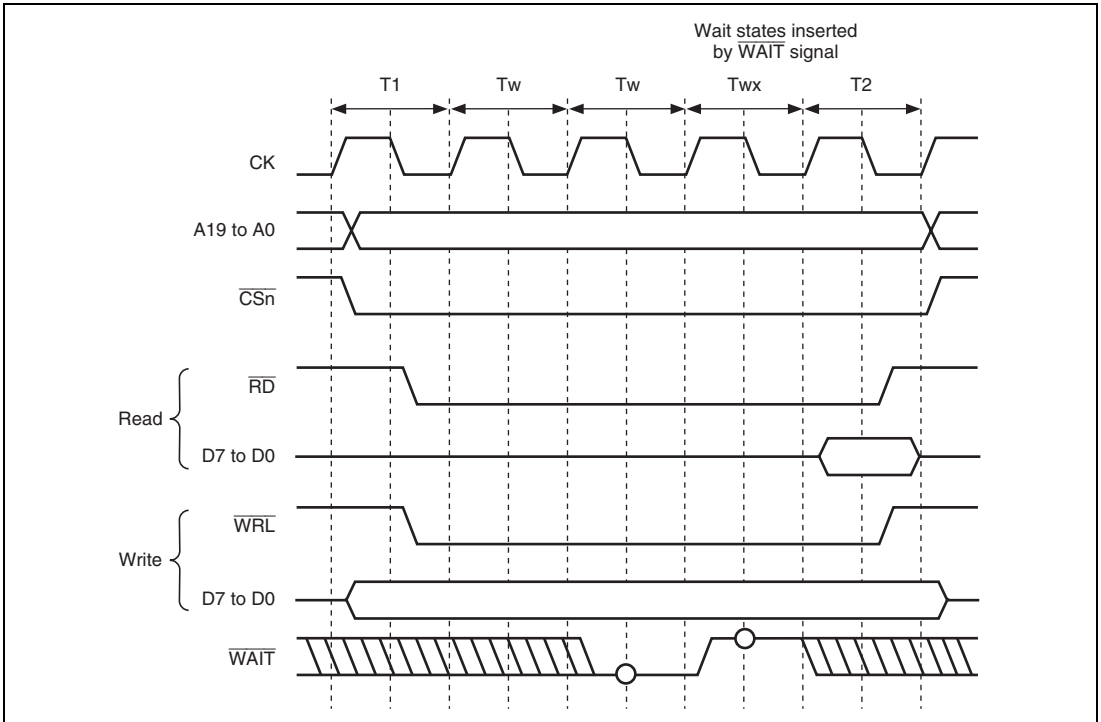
Wait states inserted by $\overline{\text{WAIT}}$ signal

T1

Tw

Tw

Twx

T2

CK

A19 to A0

$\overline{\text{CSn}}$

Read

$\overline{\text{RD}}$

D7 to D0

Write

$\overline{\text{WRL}}$

D7 to D0

$\overline{\text{WAIT}}$